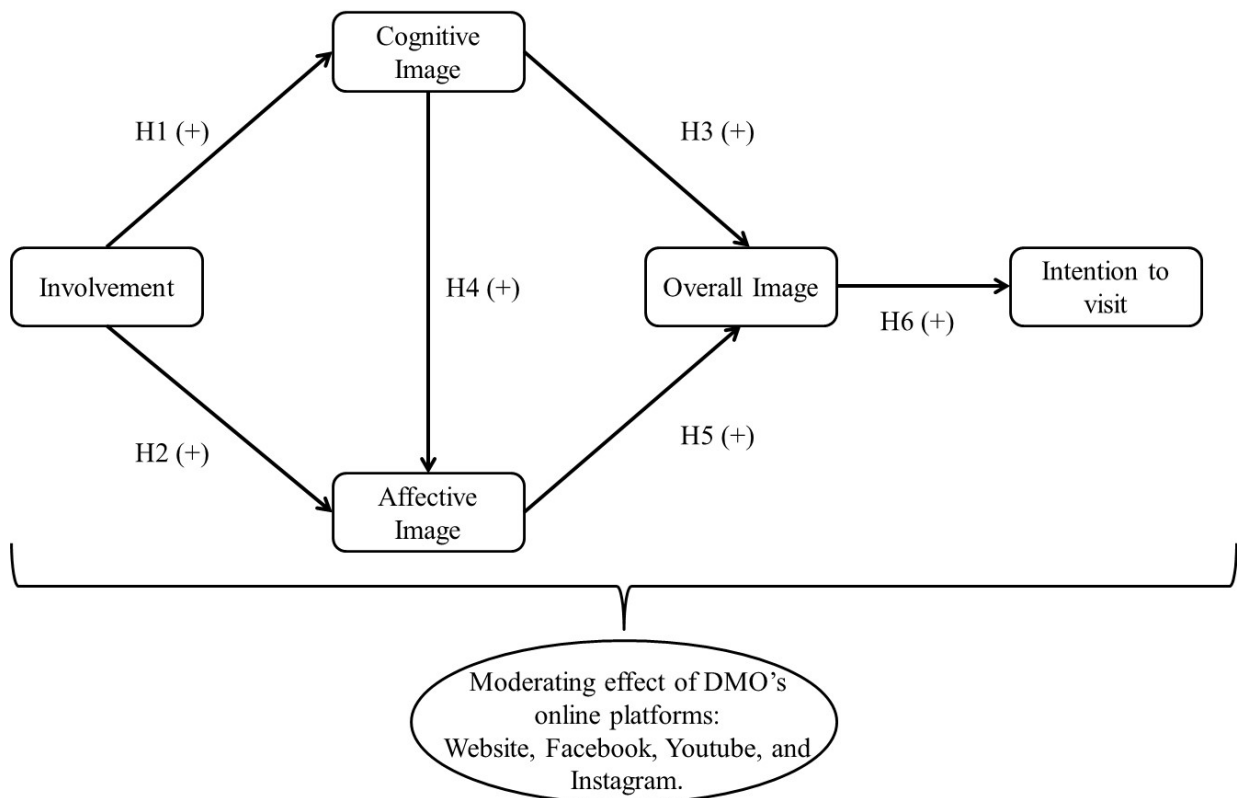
Cognitive Image

H1 (+)

H3 (+)

Involvement

H4 (+)

Overall Image

Intention to visit

H6 (+)

H2 (+)

H5 (+)

Affective Image

Moderating effect of DMO’s online platforms: Website, Facebook, Youtube, and Instagram.